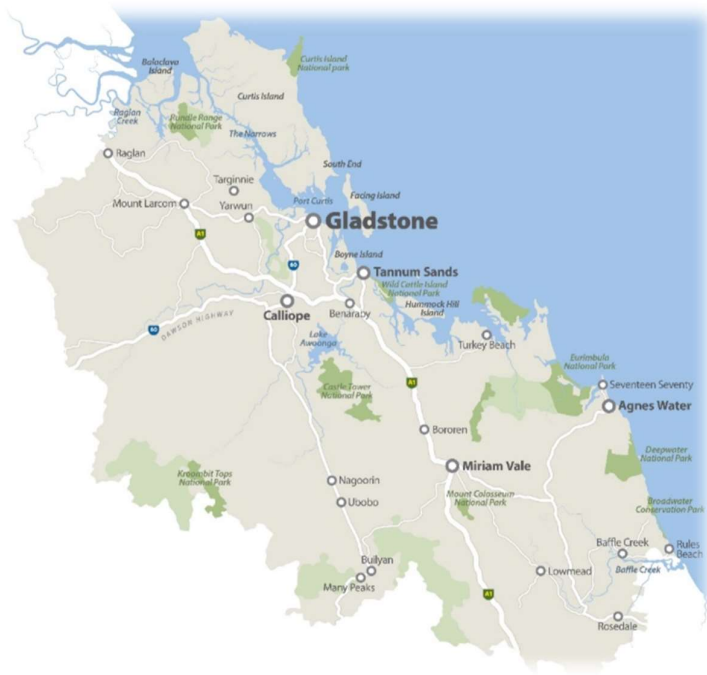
Balaclava Island
Curtis Island National park
Curtis Island
Raglan Creek
Rundle Range National Park
The Narrows
Raglan
South End
Targinnie
Facing Island
Port Curtis
Mount Larcom
Yarwun
Gladstone
A1
60
Boyne Island
Tannum Sands
Wild Cattle Island National Park
Calliope
Benaraby
Hummock Hill Island
60
DAWSON HIGHWAY
Lake Awoonga
Turkey Beach
Eurimbula National Park
Castle Tower National Park
A1
Seventeen Seventy
Agnes Water
Bororen
Deepwater National Park
Miriam Vale
Kroombit Tops National Park
Nagoorin
Mount Colosseum National Park
Broadwater Conservation Park
Ubobo
Baffle Creek
Rules Beach
Baffle Creek
Builyan
Lowmead
Many Peaks
A1
Rosedale